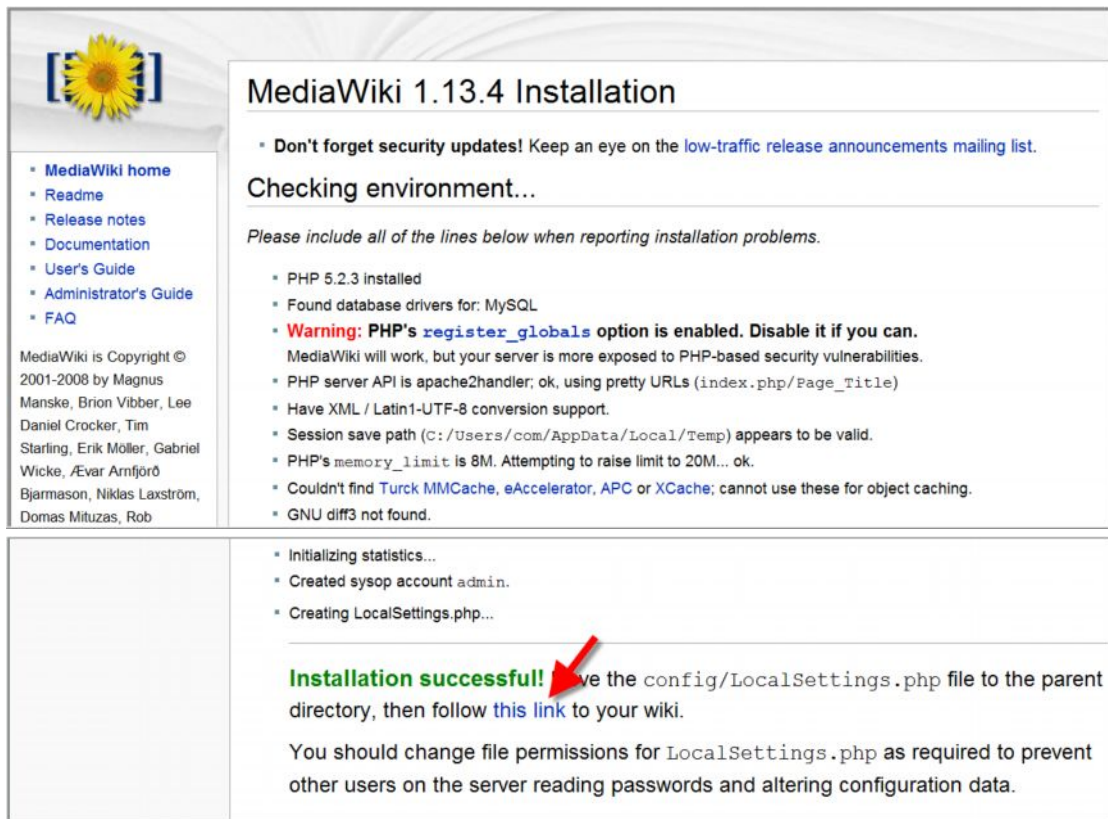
MediaWiki 1.13.4 Installation

- **Don't forget security updates!** Keep an eye on the low-traffic release announcements mailing list.

Checking environment...

*Please include all of the lines below when reporting installation problems.*

- PHP 5.2.3 installed
- Found database drivers for: MySQL
- **Warning: PHP's register_globals option is enabled. Disable it if you can.** MediaWiki will work, but your server is more exposed to PHP-based security vulnerabilities.
- PHP server API is apache2handler; ok, using pretty URLs (index.php/Page_Title)
- Have XML / Latin1-UTF-8 conversion support.
- Session save path (C:/Users/com/AppData/Local/Temp) appears to be valid.
- PHP's memory_limit is 8M. Attempting to raise limit to 20M... ok.
- Couldn't find Turck MMCache, eAccelerator, APC or XCache; cannot use these for object caching.
- GNU diff3 not found.

- MediaWiki home
- Readme
- Release notes
- Documentation
- User's Guide
- Administrator's Guide
- FAQ

MediaWiki is Copyright © 2001-2008 by Magnus Manske, Brion Vibber, Lee Daniel Crocker, Tim Starling, Erik Möller, Gabriel Wicke, Ævar Arnfjörð Bjarmason, Niklas Laxström, Domas Mituzas, Rob

- Initializing statistics...
- Created sysop account admin.
- Creating LocalSettings.php...

**Installation successful!** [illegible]ve the config/LocalSettings.php file to the parent directory, then follow this link to your wiki.

You should change file permissions for LocalSettings.php as required to prevent other users on the server reading passwords and altering configuration data.